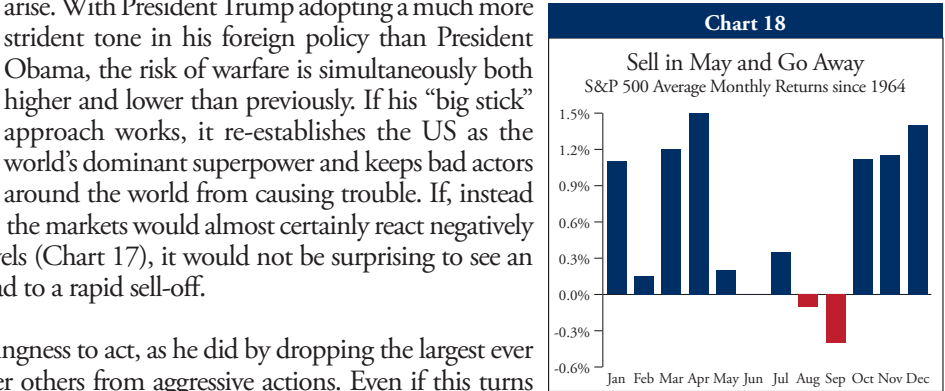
arise. With President Trump adopting a much more strident tone in his foreign policy than President Obama, the risk of warfare is simultaneously both higher and lower than previously. If his "big stick" approach works, it re-establishes the US as the world's dominant superpower and keeps bad actors around the world from causing trouble. If, instead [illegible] the markets would almost certainly react negatively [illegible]vels (Chart 17), it would not be surprising to see an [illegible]d to a rapid sell-off.

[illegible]ngness to act, as he did by dropping the largest ever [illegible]r others from aggressive actions. Even if this turns

Chart 18

Sell in May and Go Away
S&P 500 Average Monthly Returns since 1964

1.5%
1.2%
0.9%
0.6%
0.3%
0.0%
-0.3%
-0.6%

Jan Feb Mar Apr May Jun Jul Aug Sep Oct Nov Dec